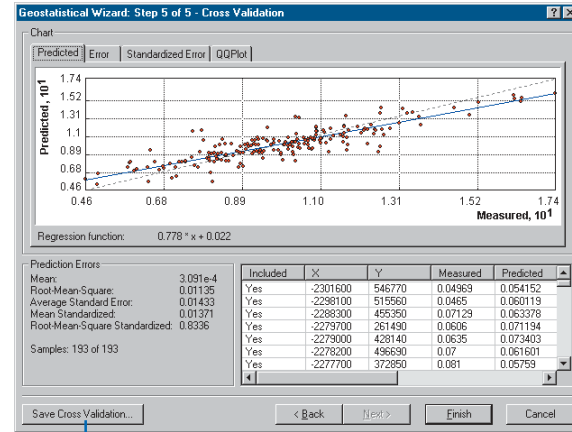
Geostatistical Wizard: Step 5 of 5 - Cross Validation

Chart

Predicted | Error | Standardized Error | QQPlot

Predicted, $10^1$

1.74
1.52
1.31
1.1
0.89
0.68
0.46

0.46 0.68 0.89 1.10 1.31 1.52 1.74

Measured, $10^1$

Regression function: 0.778 * x + 0.022

Prediction Errors

Mean: 3.091e-4
Root-Mean-Square: 0.01135
Average Standard Error: 0.01433
Mean Standardized: 0.01371
Root-Mean-Square Standardized: 0.8336

Samples: 193 of 193

| Included | X | Y | Measured | Predicted |
|---|---|---|---|---|
| Yes | -2301600 | 546770 | 0.04969 | 0.054152 |
| Yes | -2298100 | 515560 | 0.0465 | 0.060119 |
| Yes | -2288300 | 455350 | 0.07129 | 0.063378 |
| Yes | -2279700 | 261490 | 0.0606 | 0.071194 |
| Yes | -2279000 | 428140 | 0.0635 | 0.073403 |
| Yes | -2278200 | 496690 | 0.07 | 0.061601 |
| Yes | -2277700 | 372850 | 0.081 | 0.05759 |

Save Cross Validation...

< Back   Next >   Finish   Cancel